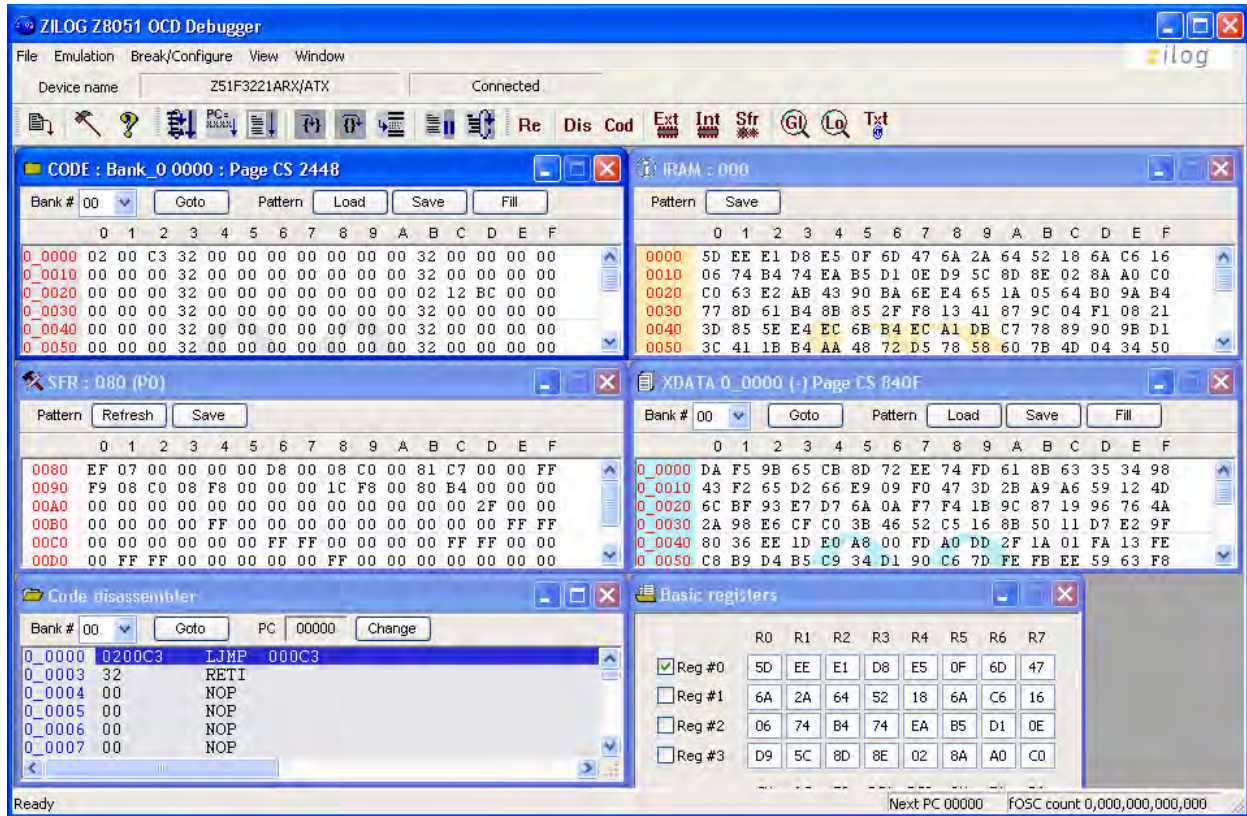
ZILOG Z8051 OCD Debugger

File Emulation Break/Configure View Window

zilog

Device name Z51F3221ARX/ATX Connected

Re Dis Cod Ext Int Sfr GL Lo Txt

CODE : Bank_0 0000 : Page CS 2448

Bank # 00 Goto Pattern Load Save Fill

| | 0 | 1 | 2 | 3 | 4 | 5 | 6 | 7 | 8 | 9 | A | B | C | D | E | F |
|---|---|---|---|---|---|---|---|---|---|---|---|---|---|---|---|---|
| 0_0000 | 02 | 00 | C3 | 32 | 00 | 00 | 00 | 00 | 00 | 00 | 00 | 32 | 00 | 00 | 00 | 00 |
| 0_0010 | 00 | 00 | 00 | 32 | 00 | 00 | 00 | 00 | 00 | 00 | 00 | 32 | 00 | 00 | 00 | 00 |
| 0_0020 | 00 | 00 | 00 | 32 | 00 | 00 | 00 | 00 | 00 | 00 | 00 | 02 | 12 | BC | 00 | 00 |
| 0_0030 | 00 | 00 | 00 | 32 | 00 | 00 | 00 | 00 | 00 | 00 | 00 | 32 | 00 | 00 | 00 | 00 |
| 0_0040 | 00 | 00 | 00 | 32 | 00 | 00 | 00 | 00 | 00 | 00 | 00 | 32 | 00 | 00 | 00 | 00 |
| 0_0050 | 00 | 00 | 00 | 32 | 00 | 00 | 00 | 00 | 00 | 00 | 00 | 32 | 00 | 00 | 00 | 00 |

IRAM : 000

Pattern Save

| | 0 | 1 | 2 | 3 | 4 | 5 | 6 | 7 | 8 | 9 | A | B | C | D | E | F |
|---|---|---|---|---|---|---|---|---|---|---|---|---|---|---|---|---|
| 0000 | 5D | EE | E1 | D8 | E5 | 0F | 6D | 47 | 6A | 2A | 64 | 52 | 18 | 6A | C6 | 16 |
| 0010 | 06 | 74 | B4 | 74 | EA | B5 | D1 | 0E | D9 | 5C | 8D | 8E | 02 | 8A | A0 | C0 |
| 0020 | C0 | 63 | E2 | AB | 43 | 90 | BA | 6E | E4 | 65 | 1A | 05 | 64 | B0 | 9A | B4 |
| 0030 | 77 | 8D | 61 | B4 | 8B | 85 | 2F | F8 | 13 | 41 | 87 | 9C | 04 | F1 | 08 | 21 |
| 0040 | 3D | 85 | 5E | E4 | EC | 6B | B4 | EC | A1 | DB | C7 | 78 | 89 | 90 | 9B | D1 |
| 0050 | 3C | 41 | 1B | B4 | AA | 48 | 72 | D5 | 78 | 58 | 60 | 7B | 4D | 04 | 34 | 50 |

SFR : 080 (P0)

Pattern Refresh Save

| | 0 | 1 | 2 | 3 | 4 | 5 | 6 | 7 | 8 | 9 | A | B | C | D | E | F |
|---|---|---|---|---|---|---|---|---|---|---|---|---|---|---|---|---|
| 0080 | EF | 07 | 00 | 00 | 00 | 00 | D8 | 00 | 08 | C0 | 00 | 81 | C7 | 00 | 00 | FF |
| 0090 | F9 | 08 | C0 | 08 | F8 | 00 | 00 | 00 | 1C | F8 | 00 | 80 | B4 | 00 | 00 | 00 |
| 00A0 | 00 | 00 | 00 | 00 | 00 | 00 | 00 | 00 | 00 | 00 | 00 | 00 | 00 | 2F | 00 | 00 |
| 00B0 | 00 | 00 | 00 | 00 | FF | 00 | 00 | 00 | 00 | 00 | 00 | 00 | 00 | 00 | FF | FF |
| 00C0 | 00 | 00 | 00 | 00 | 00 | 00 | FF | FF | 00 | 00 | 00 | 00 | FF | FF | 00 | 00 |
| 00D0 | 00 | FF | FF | 00 | 00 | 00 | 00 | 00 | FF | 00 | 00 | 00 | 00 | 00 | 00 | 00 |

XDATA 0_0000 (-) Page CS 840F

Bank # 00 Goto Pattern Load Save Fill

| | 0 | 1 | 2 | 3 | 4 | 5 | 6 | 7 | 8 | 9 | A | B | C | D | E | F |
|---|---|---|---|---|---|---|---|---|---|---|---|---|---|---|---|---|
| 0_0000 | DA | F5 | 9B | 65 | CB | 8D | 72 | EE | 74 | FD | 61 | 8B | 63 | 35 | 34 | 98 |
| 0_0010 | 43 | F2 | 65 | D2 | 66 | E9 | 09 | F0 | 47 | 3D | 2B | A9 | A6 | 59 | 12 | 4D |
| 0_0020 | 6C | BF | 93 | E7 | D7 | 6A | 0A | F7 | F4 | 1B | 9C | 87 | 19 | 96 | 76 | 4A |
| 0_0030 | 2A | 98 | E6 | CF | C0 | 3B | 46 | 52 | C5 | 16 | 8B | 50 | 11 | D7 | E2 | 9F |
| 0_0040 | 80 | 36 | EE | 1D | E0 | A8 | 00 | FD | A0 | DD | 2F | 1A | 01 | FA | 13 | FE |
| 0_0050 | C8 | B9 | D4 | B5 | C9 | 34 | D1 | 90 | C6 | 7D | FE | FB | EE | 59 | 63 | F8 |

Code disassembler

Bank # 00 Goto PC 00000 Change

0_0000 0200C3 LJMP 000C3
0_0003 32 RETI
0_0004 00 NOP
0_0005 00 NOP
0_0006 00 NOP
0_0007 00 NOP

Basic registers

| | R0 | R1 | R2 | R3 | R4 | R5 | R6 | R7 |
|---|---|---|---|---|---|---|---|---|
| Reg #0 | 5D | EE | E1 | D8 | E5 | 0F | 6D | 47 |
| Reg #1 | 6A | 2A | 64 | 52 | 18 | 6A | C6 | 16 |
| Reg #2 | 06 | 74 | B4 | 74 | EA | B5 | D1 | 0E |
| Reg #3 | D9 | 5C | 8D | 8E | 02 | 8A | A0 | C0 |

Ready Next PC 00000 fOSC count 0,000,000,000,000